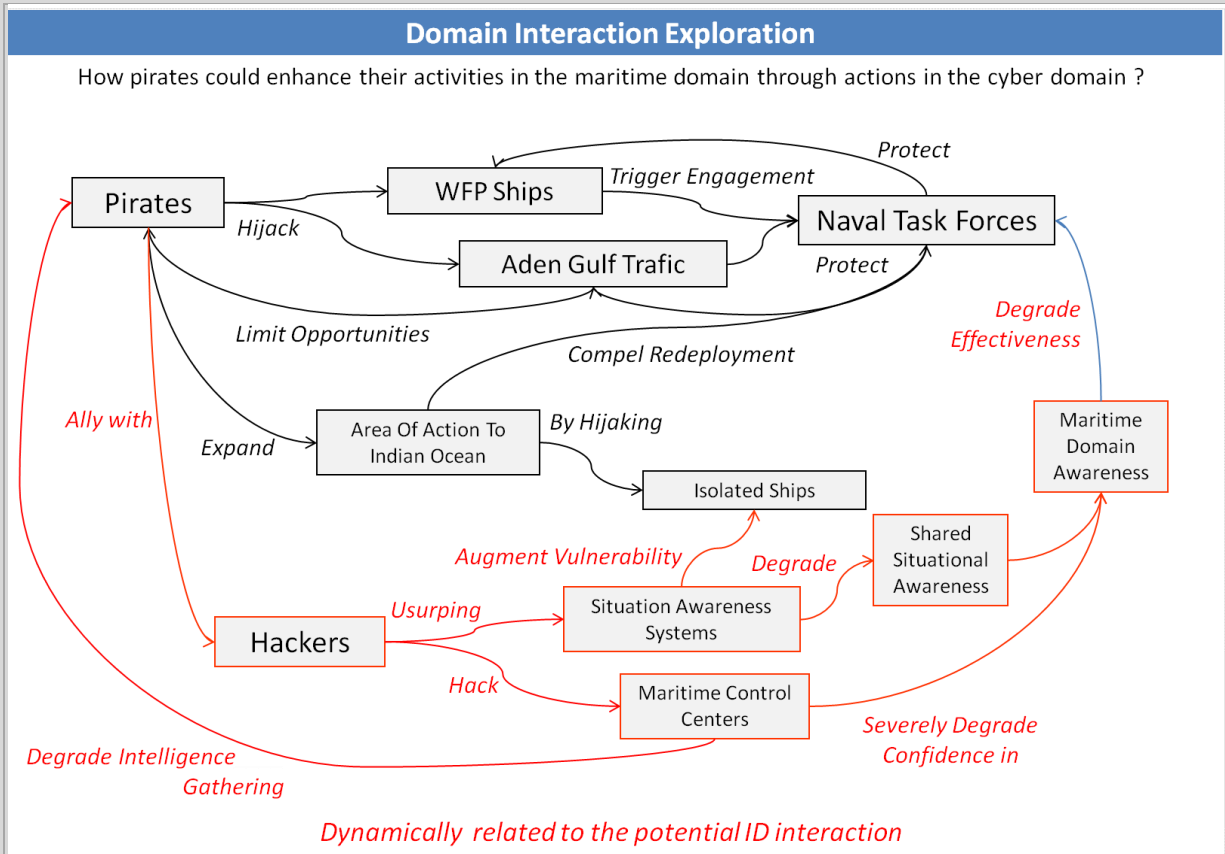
Domain Interaction Exploration

How pirates could enhance their activities in the maritime domain through actions in the cyber domain ?

Protect

Pirates

WFP Ships

Trigger Engagement

Naval Task Forces

Hijack

Aden Gulf Trafic

Protect

Degrade Effectiveness

Limit Opportunities

Compel Redeployment

Ally with

Expand

Area Of Action To Indian Ocean

By Hijaking

Maritime Domain Awareness

Isolated Ships

Augment Vulnerability

Degrade

Shared Situational Awareness

Usurping

Situation Awareness Systems

Hackers

Hack

Maritime Control Centers

Severely Degrade Confidence in

Degrade Intelligence Gathering

Dynamically related to the potential ID interaction